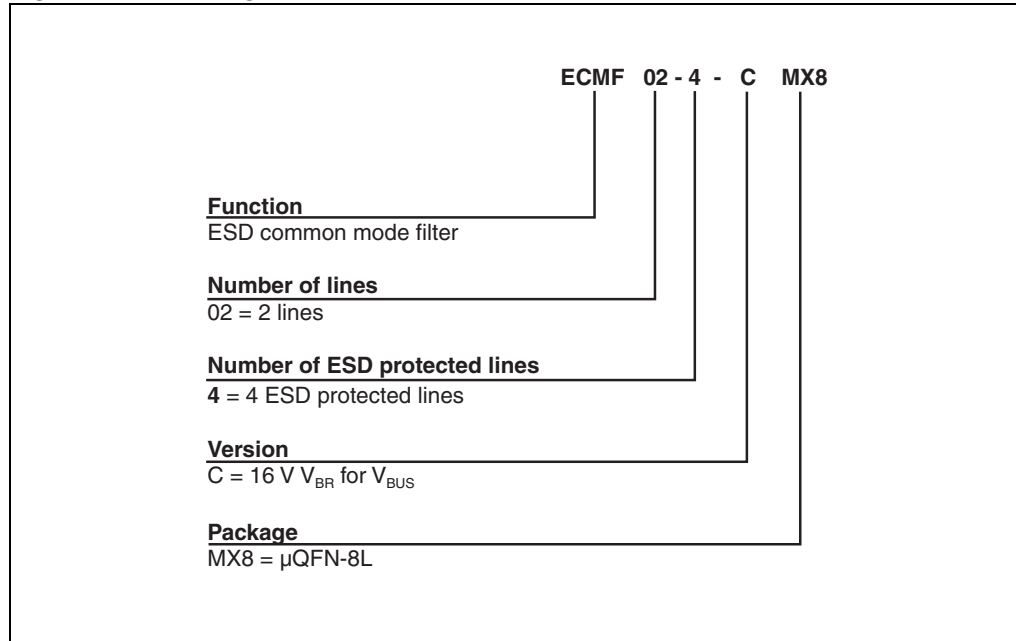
ECMF 02 - 4 - C MX8

Function
ESD common mode filter

Number of lines
02 = 2 lines

Number of ESD protected lines
4 = 4 ESD protected lines

Version
C = 16 V $V_{BR}$ for $V_{BUS}$

Package
MX8 = µQFN-8L